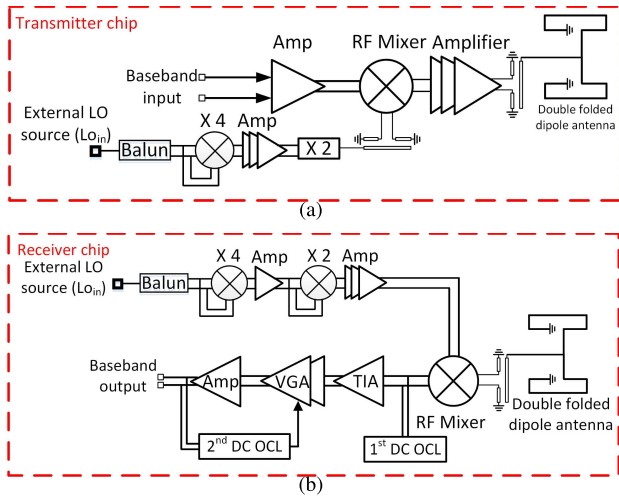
Transmitter chip

Amp

RF Mixer

Amplifier

Baseband input

External LO source ($Lo_{in}$)

Balun

X 4

Amp

X 2

Double folded dipole antenna

(a)

Receiver chip

External LO source ($Lo_{in}$)

Balun

X 4

Amp

X 2

Amp

Baseband output

Amp

VGA

TIA

RF Mixer

Double folded dipole antenna

$2^{nd}$ DC OCL

$1^{st}$ DC OCL

(b)